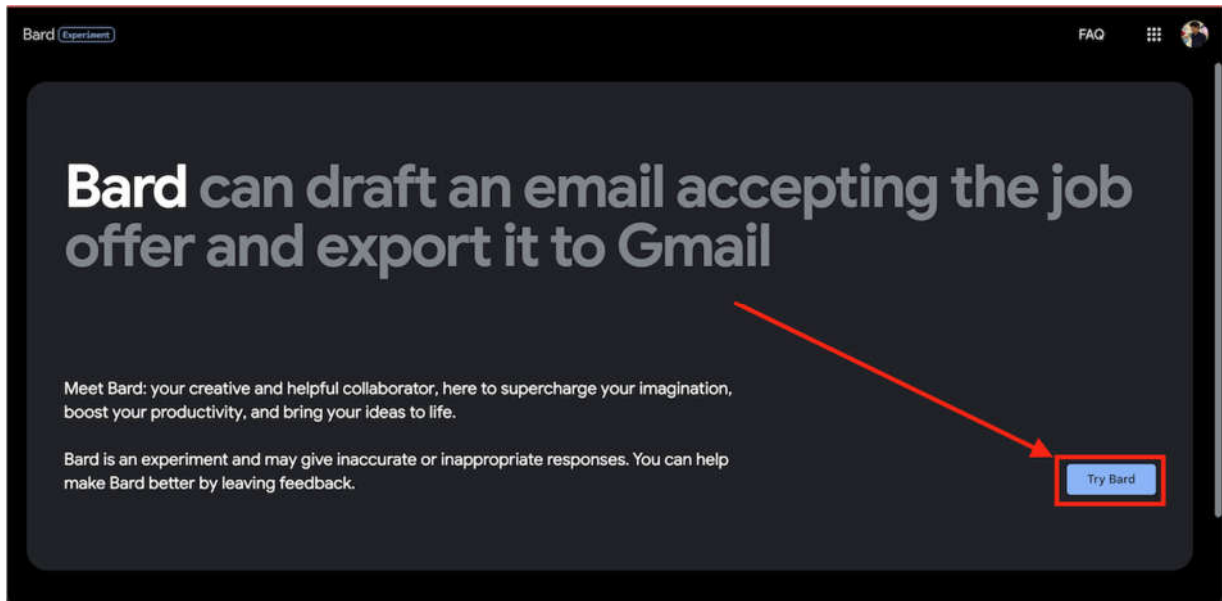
Bard Experiment

FAQ

Bard can draft an email accepting the job offer and export it to Gmail

Meet Bard: your creative and helpful collaborator, here to supercharge your imagination, boost your productivity, and bring your ideas to life.

Bard is an experiment and may give inaccurate or inappropriate responses. You can help make Bard better by leaving feedback.

Try Bard